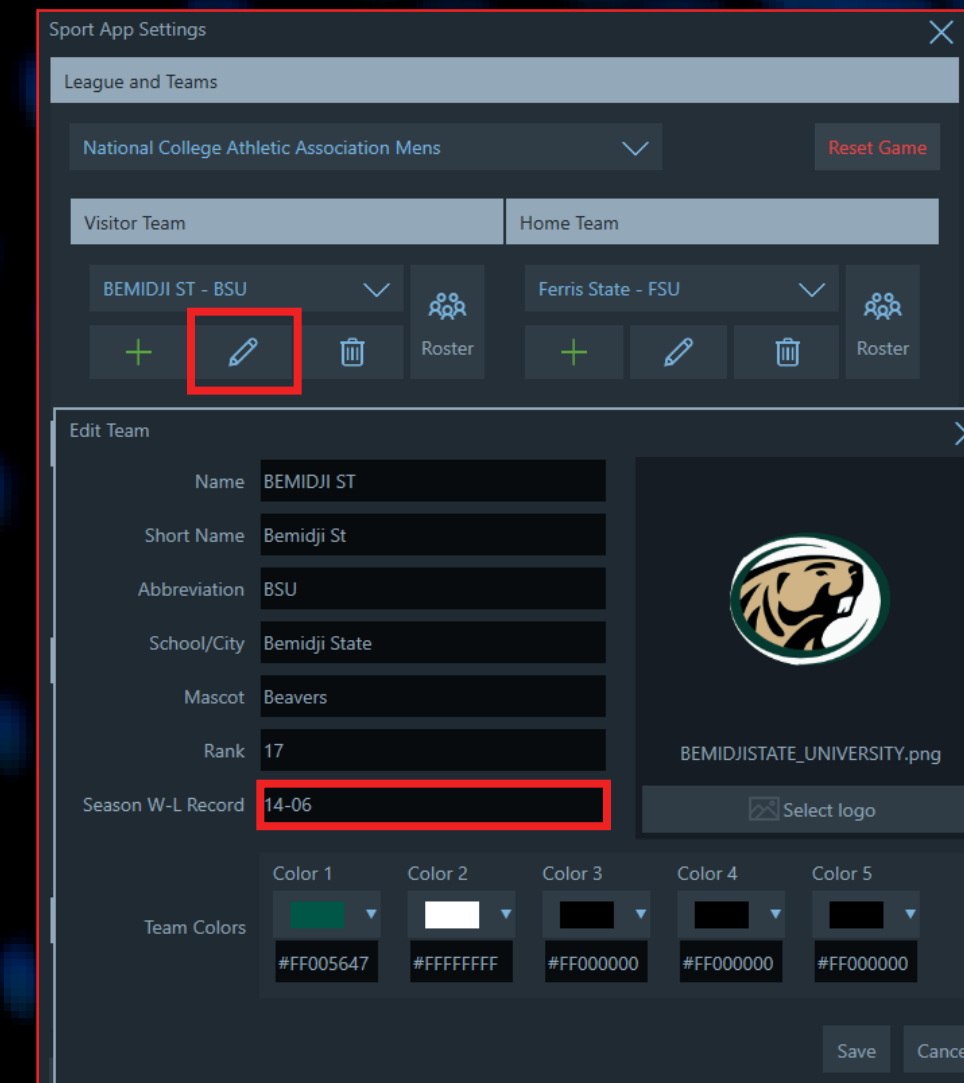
Sport App Settings

League and Teams

National College Athletic Association Mens

Reset Game

Visitor Team

Home Team

BEMIDJI ST - BSU

Roster

Ferris State - FSU

Roster

Edit Team

Name BEMIDJI ST

Short Name Bemidji St

Abbreviation BSU

School/City Bemidji State

Mascot Beavers

Rank 17

Season W-L Record 14-06

BEMIDJISTATE_UNIVERSITY.png

Select logo

Team Colors

| Color 1 | Color 2 | Color 3 | Color 4 | Color 5 |
|---|---|---|---|---|
| #FF005647 | #FFFFFFFF | #FF000000 | #FF000000 | #FF000000 |

Save

Cance